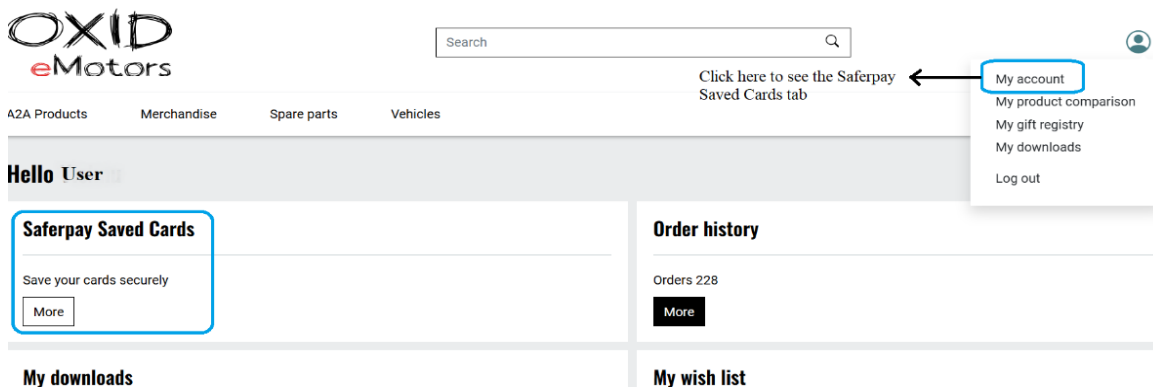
OXID
eMotors

Search

Click here to see the Saferpay Saved Cards tab

My account
My product comparison
My gift registry
My downloads
Log out

A2A Products Merchandise Spare parts Vehicles

Hello User

Saferpay Saved Cards

Save your cards securely

More

Order history

Orders 228

More

My downloads

My wish list